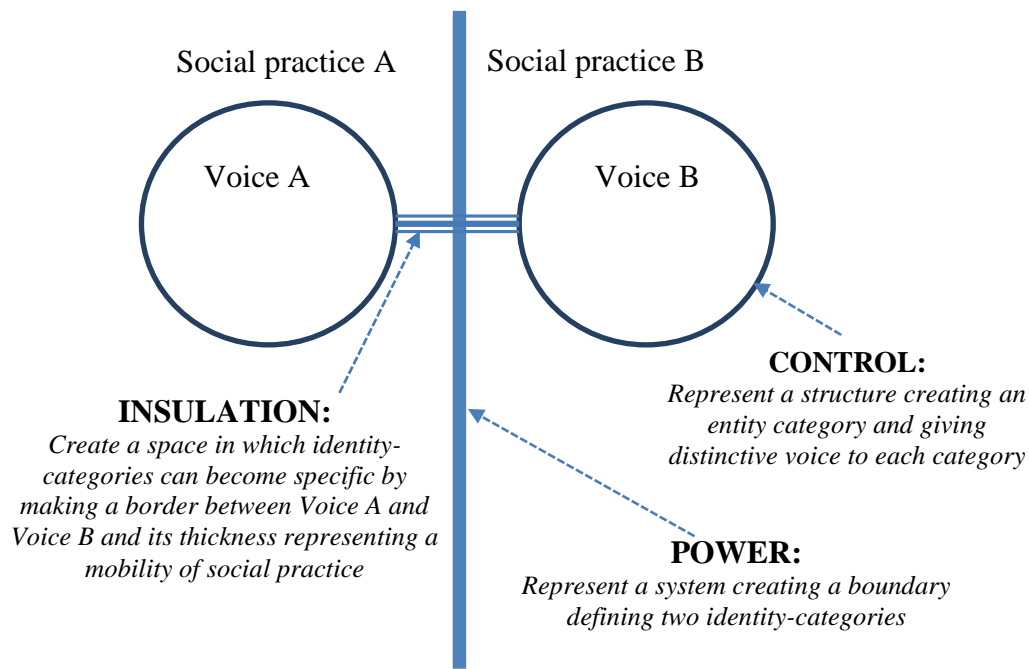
Social practice A

Social practice B

Voice A

Voice B

INSULATION:
Create a space in which identity-categories can become specific by making a border between Voice A and Voice B and its thickness representing a mobility of social practice

CONTROL:
Represent a structure creating an entity category and giving distinctive voice to each category

POWER:
Represent a system creating a boundary defining two identity-categories